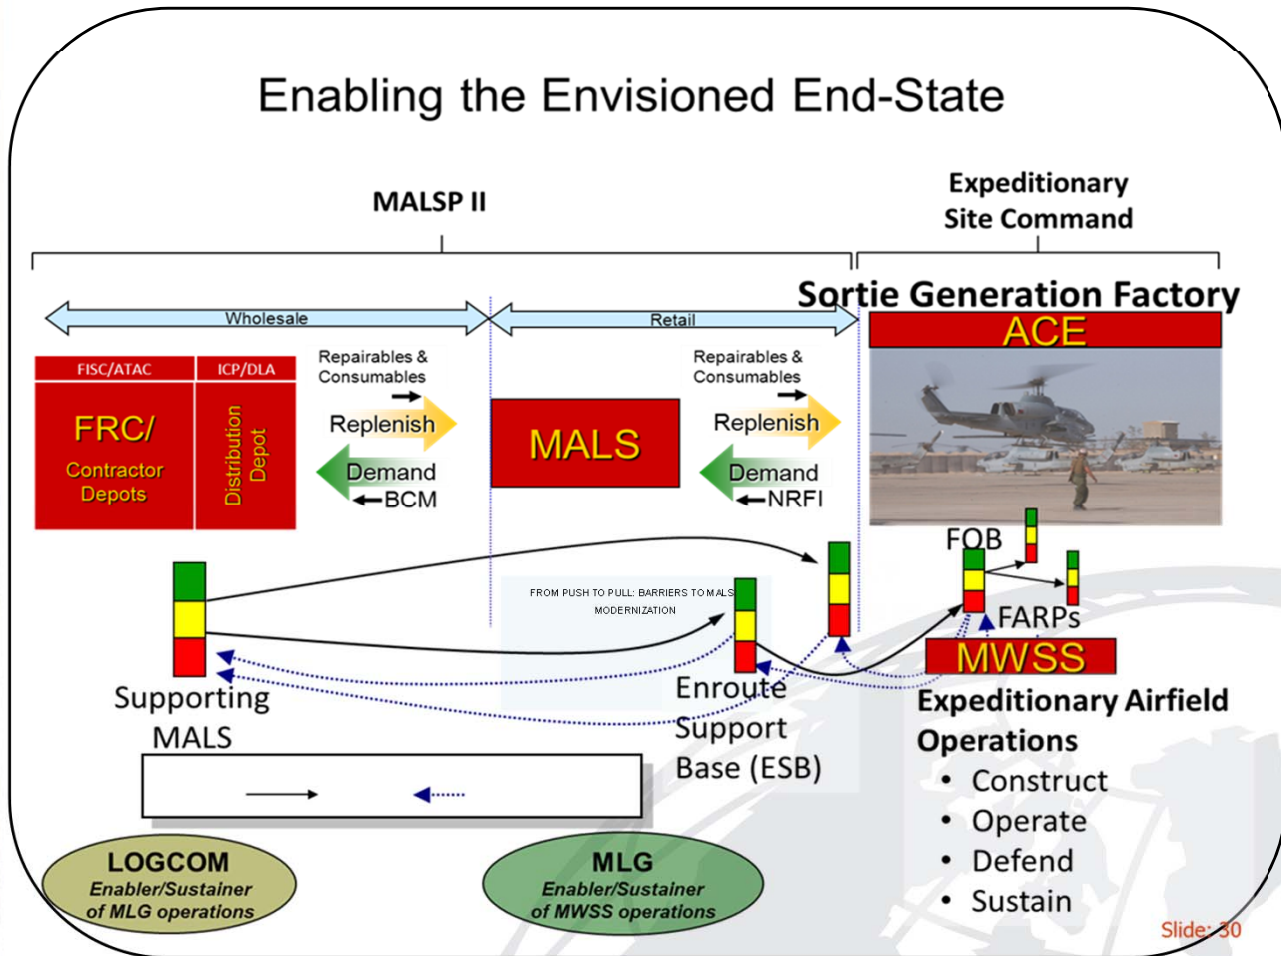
Enabling the Envisioned End-State

MALSP II

Expeditionary Site Command

Sortie Generation Factory

Wholesale

Retail

ACE

FISC/ATAC

ICP/DLA

FRC/ Contractor Depots

Distribution Depot

Repairables & Consumables

Replenish

Demand

BCM

MALS

Repairables & Consumables

Replenish

Demand

NRFI

FOB

FARPs

MWSS

FROM PUSH TO PULL: BARRIERS TO MALS MODERNIZATION

Supporting MALS

Enroute Support Base (ESB)

Expeditionary Airfield Operations
• Construct
• Operate
• Defend
• Sustain

LOGCOM
Enabler/Sustainer of MLG operations

MLG
Enabler/Sustainer of MWSS operations

Slide: 30